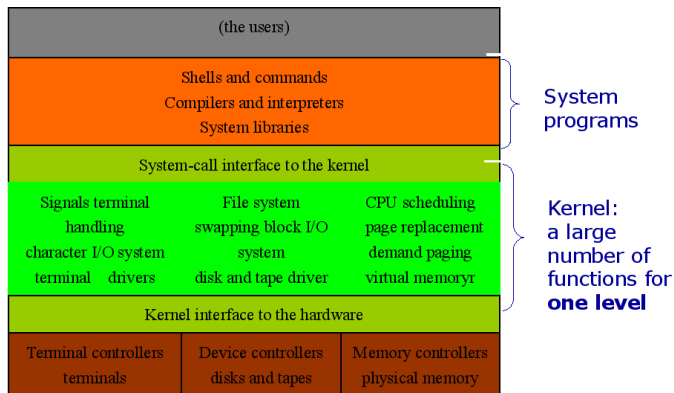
(the users)

Shells and commands
Compilers and interpreters
System libraries

System programs

System-call interface to the kernel

Signals terminal handling
character I/O system
terminal drivers

File system
swapping block I/O system
disk and tape driver

CPU scheduling
page replacement
demand paging
virtual memoryr

Kernel: a large number of functions for **one level**

Kernel interface to the hardware

| Terminal controllers terminals | Device controllers disks and tapes | Memory controllers physical memory |
|---|---|---|